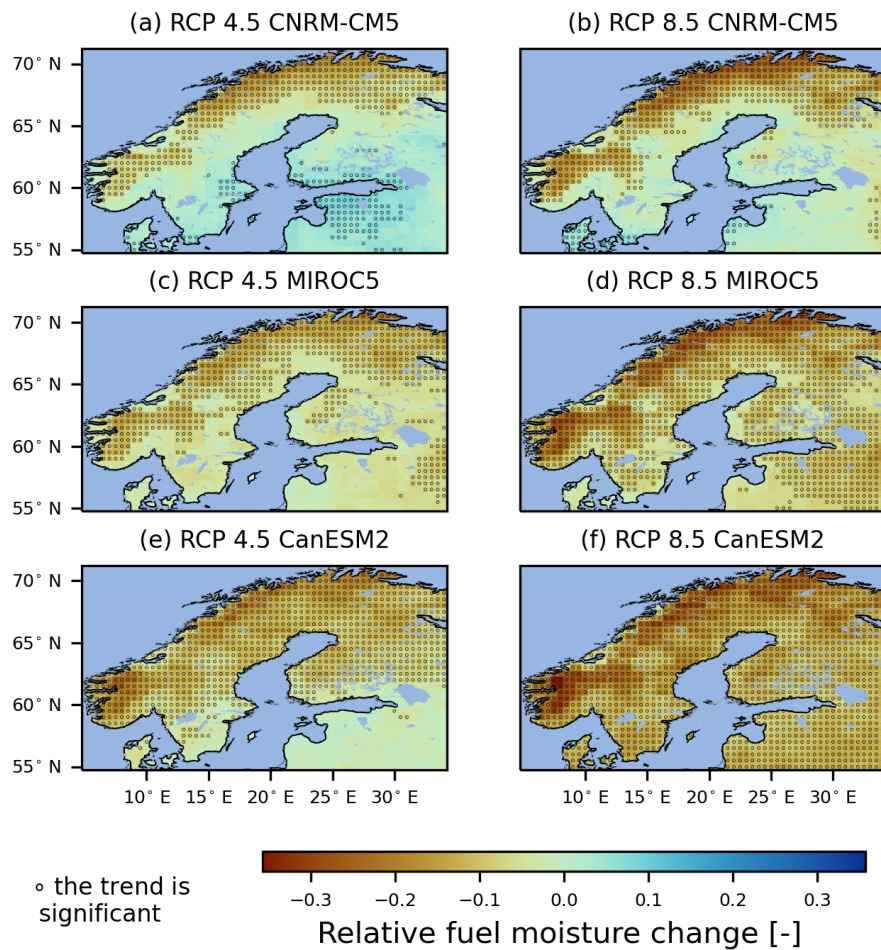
(a) RCP 4.5 CNRM-CM5

70° N
65° N
60° N
55° N

(b) RCP 8.5 CNRM-CM5

(c) RCP 4.5 MIROC5

70° N
65° N
60° N
55° N

(d) RCP 8.5 MIROC5

(e) RCP 4.5 CanESM2

70° N
65° N
60° N
55° N

10° E 15° E 20° E 25° E 30° E

(f) RCP 8.5 CanESM2

10° E 15° E 20° E 25° E 30° E

∘ the trend is significant

−0.3 −0.2 −0.1 0.0 0.1 0.2 0.3

Relative fuel moisture change [-]